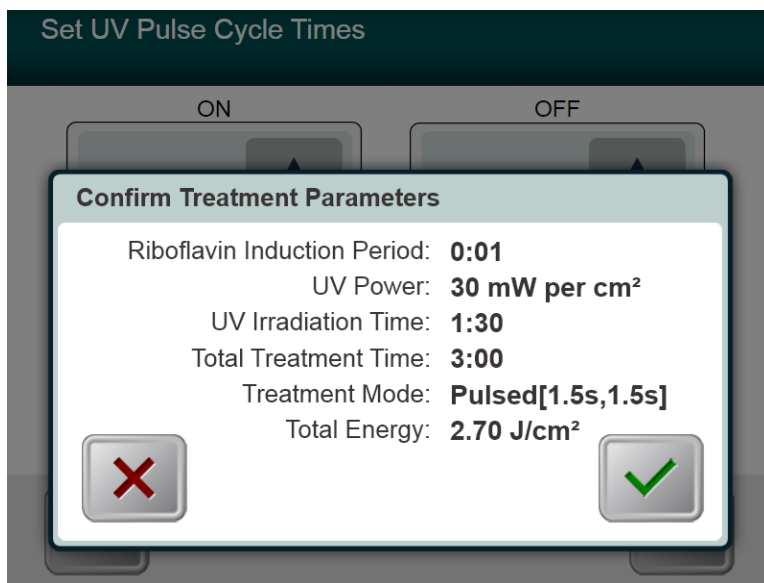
Set UV Pulse Cycle Times

ON

OFF

Confirm Treatment Parameters

Riboflavin Induction Period: 0:01
UV Power: 30 mW per cm²
UV Irradiation Time: 1:30
Total Treatment Time: 3:00
Treatment Mode: Pulsed[1.5s,1.5s]
Total Energy: 2.70 J/cm²